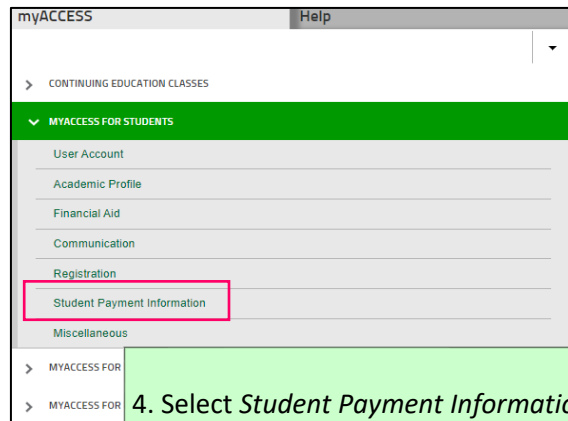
myACCESS

Help

CONTINUING EDUCATION CLASSES

MYACCESS FOR STUDENTS

User Account

Academic Profile

Financial Aid

Communication

Registration

Student Payment Information

Miscellaneous

MYACCESS FOR

MYACCESS FOR

4. Select *Student Payment Informati*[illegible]